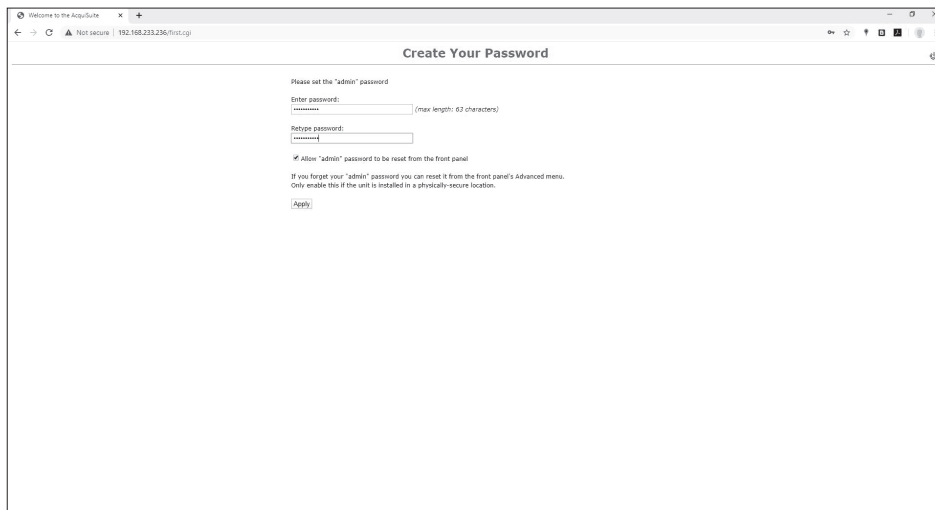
Welcome to the AcquiSuite

Not secure | 192.168.233.236/first.cgi

Create Your Password

Please set the "admin" password

Enter password:
••••••••••• (max length: 63 characters)

Retype password:
•••••••••••

Allow "admin" password to be reset from the front panel

If you forget your "admin" password you can reset it from the front panel's Advanced menu. Only enable this if the unit is installed in a physically-secure location.

Apply